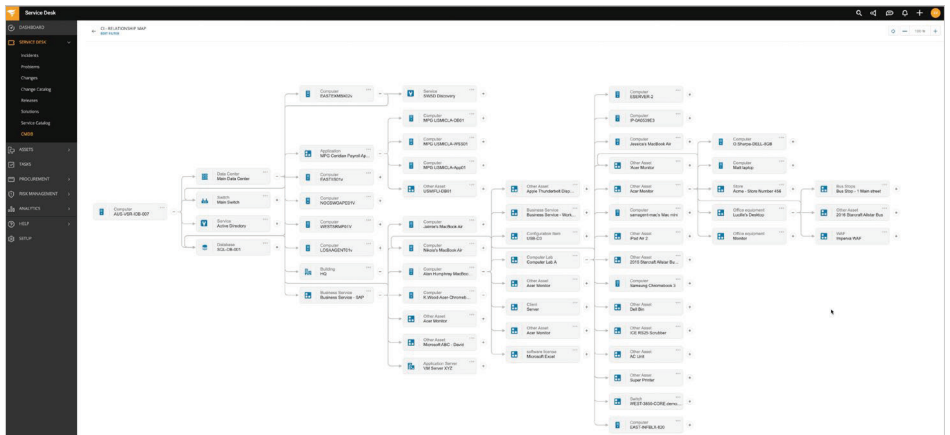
Service Desk

DASHBOARD
SERVICE DESK
Incidents
Problems
Changes
Change Catalog
Releases
Solutions
Service Catalog
CMDB
ASSETS
TASKS
PROCUREMENT
RISK MANAGEMENT
ANALYTICS
HELP
SETUP

CI - RELATIONSHIP MAP

Computer
AUS-VSR-IOB-007

Data Center
Main Data Center

Switch
Main Switch

Service
Active Directory

Database
SQL-DB-001

Computer
PASTPAM6K2v

Application
NPG Ceridian Payroll Ap...

Computer
PASTV6Vv

Computer
NSOSMOAPEDTV

Computer
WRSTSRMPS1V

Computer
LOSANGENTEYv

Building
HQ

Business Service
Business Service - SAP

Service
SWSD Discovery

Computer
NPG-USMCLA-DB01

Computer
NPG-USMCLA-WEB01

Computer
NPG-USMCLA-App01

Other Asset
USNPLAXB01

Computer
James's MacBook Air

Computer
Nikola's MacBook Air

Computer
Alan Humphrey MacBoo...

Computer
K.Wood Acer Chromeb...

Other Asset
Acer Monitor

Other Asset
Microsoft ABC - Damir

Application Server
VM Server XYZ

Other Asset
Apple Thunderbolt Disp...

Business Service
Business Service - Work...

Configuration Item
USB-C1

Computer Lab
Computer Lab A

Other Asset
Acer Monitor

Client
Server

Other Asset
Acer Monitor

Software license
Microsoft Excel

Computer
DSERVER-2

Computer
IP-0A65O8E5

Computer
Jessica's MacBook Air

Other Asset
Acer Monitor

Other Asset
Acer Monitor

Computer
samagent-mac's Mac mini

Other Asset
iPad Air 2

Other Asset
2015 Stancraft Allstar Bu...

Computer
Samsung Chromebook 3

Other Asset
Dell Bin

Other Asset
iCE R525 Scrubber

Other Asset
AC Unit

Other Asset
Super Printer

Switch
WEST-3850-CORE-Jersey...

Computer
EAST-INFBLX-800

Computer
O-Sheyne-2022-4GB

Computer
Matt-laptop

Store
Acme - Store Number 456

Office equipment
Lucille's Desktop

Office equipment
Monitor

Bus Shops
Bus Shop - 1 Main street

Other Asset
2019 Stancraft Allstar Bus

WAF
Imperva WAF